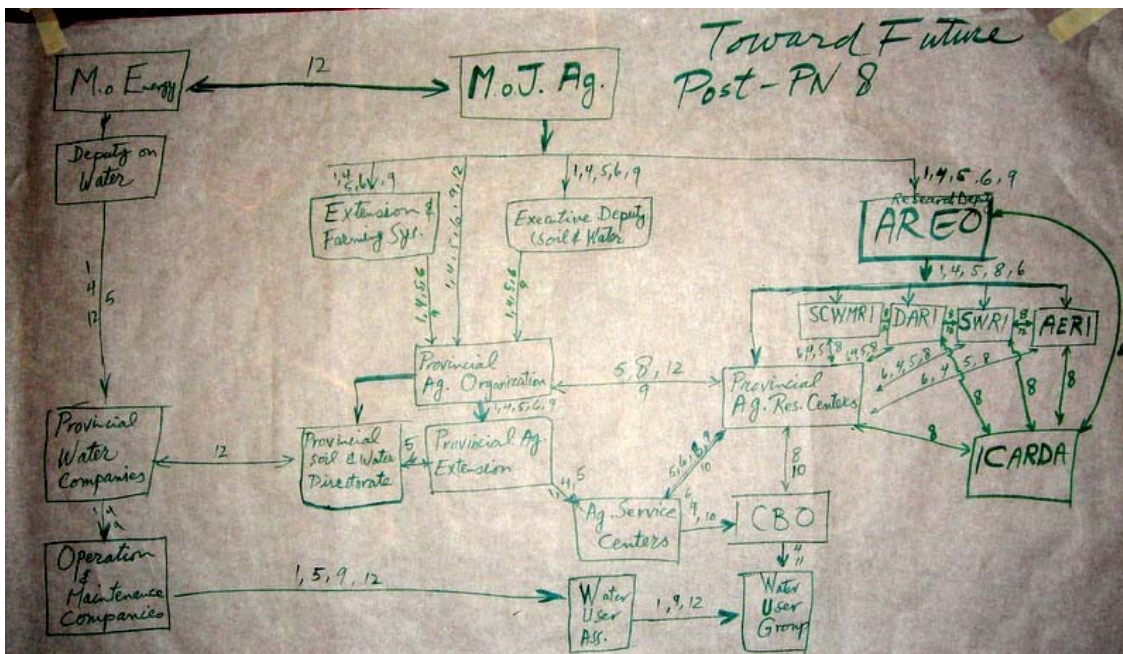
Toward Future
Post-PN 8

M.o Energy

12

M.o J. Ag.

Deputy on Water

1
4
12
5

1,4
5,6,9

Extension & Farming Sys.

1,4,5,6,9,12

1,4,5,6,9

Executive Deputy Soil & Water

1,4,5,6,9

Research Dept.
AREO

1,4,5,8,6

1,4,5,6
9

1,4,5,6
9

SCWMRI

DARI

SWRI

AERI

Provincial Ag. Organization

5,8,12
9

Provincial Ag. Res. Centers

1,4,5,6,9

6,4,5,8

6,4,5,8

6,4,5,8

5,8

6,4

8

8

8

8

Provincial Water Companies

12

Provincial Soil & Water Directorate

5

Provincial Ag. Extension

ICARDA

4,5
11

5,6,8,9
10

8
10

Ag. Service Centers

6
9,10

CBO

4
11

4
2

Operation & Maintenance Companies

1,5,9,12

Water User Ass.

1,9,12

Water User Group